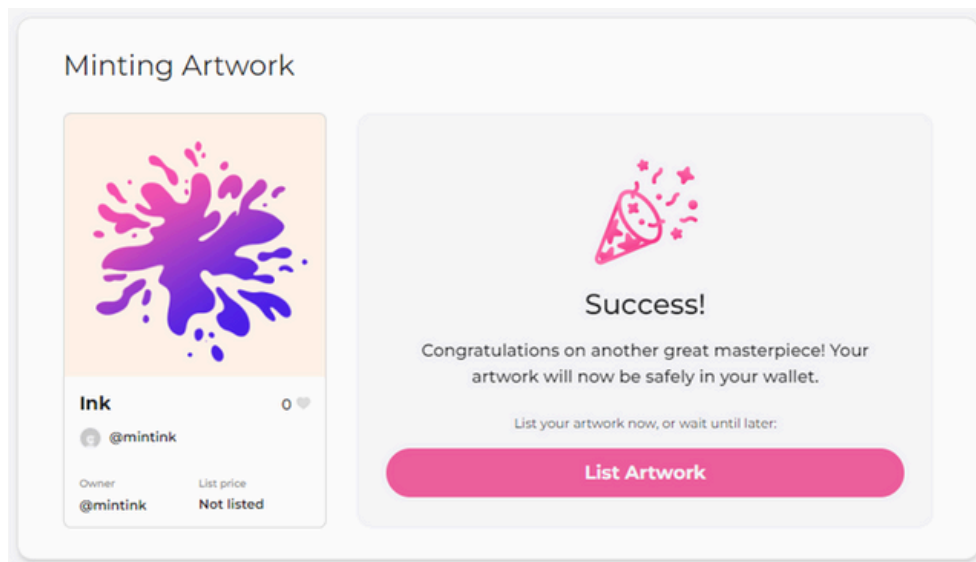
Minting Artwork

Ink

0

@mintink

Owner
@mintink

List price
Not listed

Success!

Congratulations on another great masterpiece! Your artwork will now be safely in your wallet.

List your artwork now, or wait until later:

List Artwork